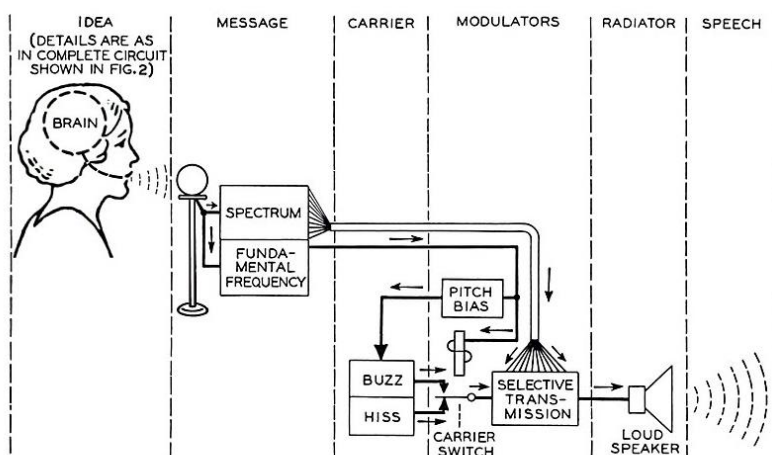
IDEA
(DETAILS ARE AS IN COMPLETE CIRCUIT SHOWN IN FIG. 2)

MESSAGE

CARRIER

MODULATORS

RADIATOR

SPEECH

BRAIN

SPECTRUM

FUNDAMENTAL FREQUENCY

PITCH BIAS

BUZZ

HISS

SELECTIVE TRANSMISSION

CARRIER SWITCH

LOUD SPEAKER